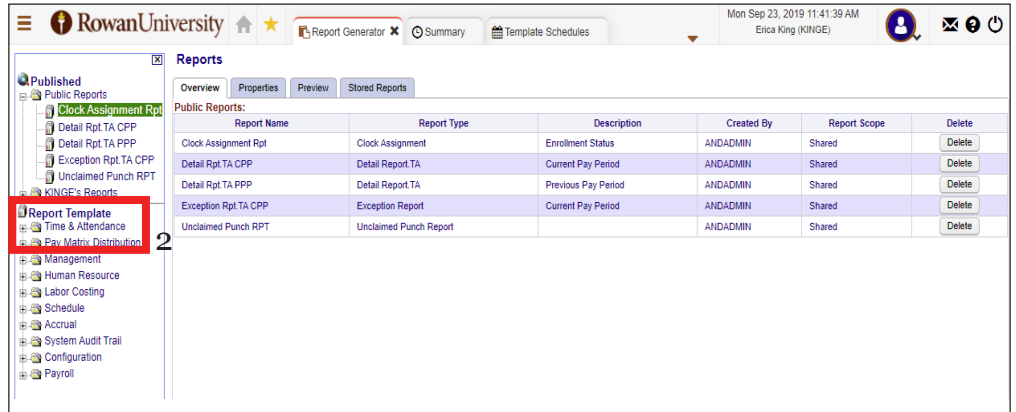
RowanUniversity

Report Generator ✖ Summary Template Schedules

Mon Sep 23, 2019 11:41:39 AM
Erica King (KINGE)

Published
Public Reports
Clock Assignment Rpt
Detail Rpt.TA CPP
Detail Rpt.TA PPP
Exception Rpt.TA CPP
Unclaimed Punch RPT
KINGE's Reports
Report Template
Time & Attendance
Pay Matrix Distribution
2
Management
Human Resource
Labor Costing
Schedule
Accrual
System Audit Trail
Configuration
Payroll

Reports

Overview Properties Preview Stored Reports

Public Reports:

| Report Name | Report Type | Description | Created By | Report Scope | Delete |
|---|---|---|---|---|---|
| Clock Assignment Rpt | Clock Assignment | Enrollment Status | ANDADMIN | Shared | Delete |
| Detail Rpt.TA CPP | Detail Report.TA | Current Pay Period | ANDADMIN | Shared | Delete |
| Detail Rpt.TA PPP | Detail Report.TA | Previous Pay Period | ANDADMIN | Shared | Delete |
| Exception Rpt.TA CPP | Exception Report | Current Pay Period | ANDADMIN | Shared | Delete |
| Unclaimed Punch RPT | Unclaimed Punch Report | | ANDADMIN | Shared | Delete |